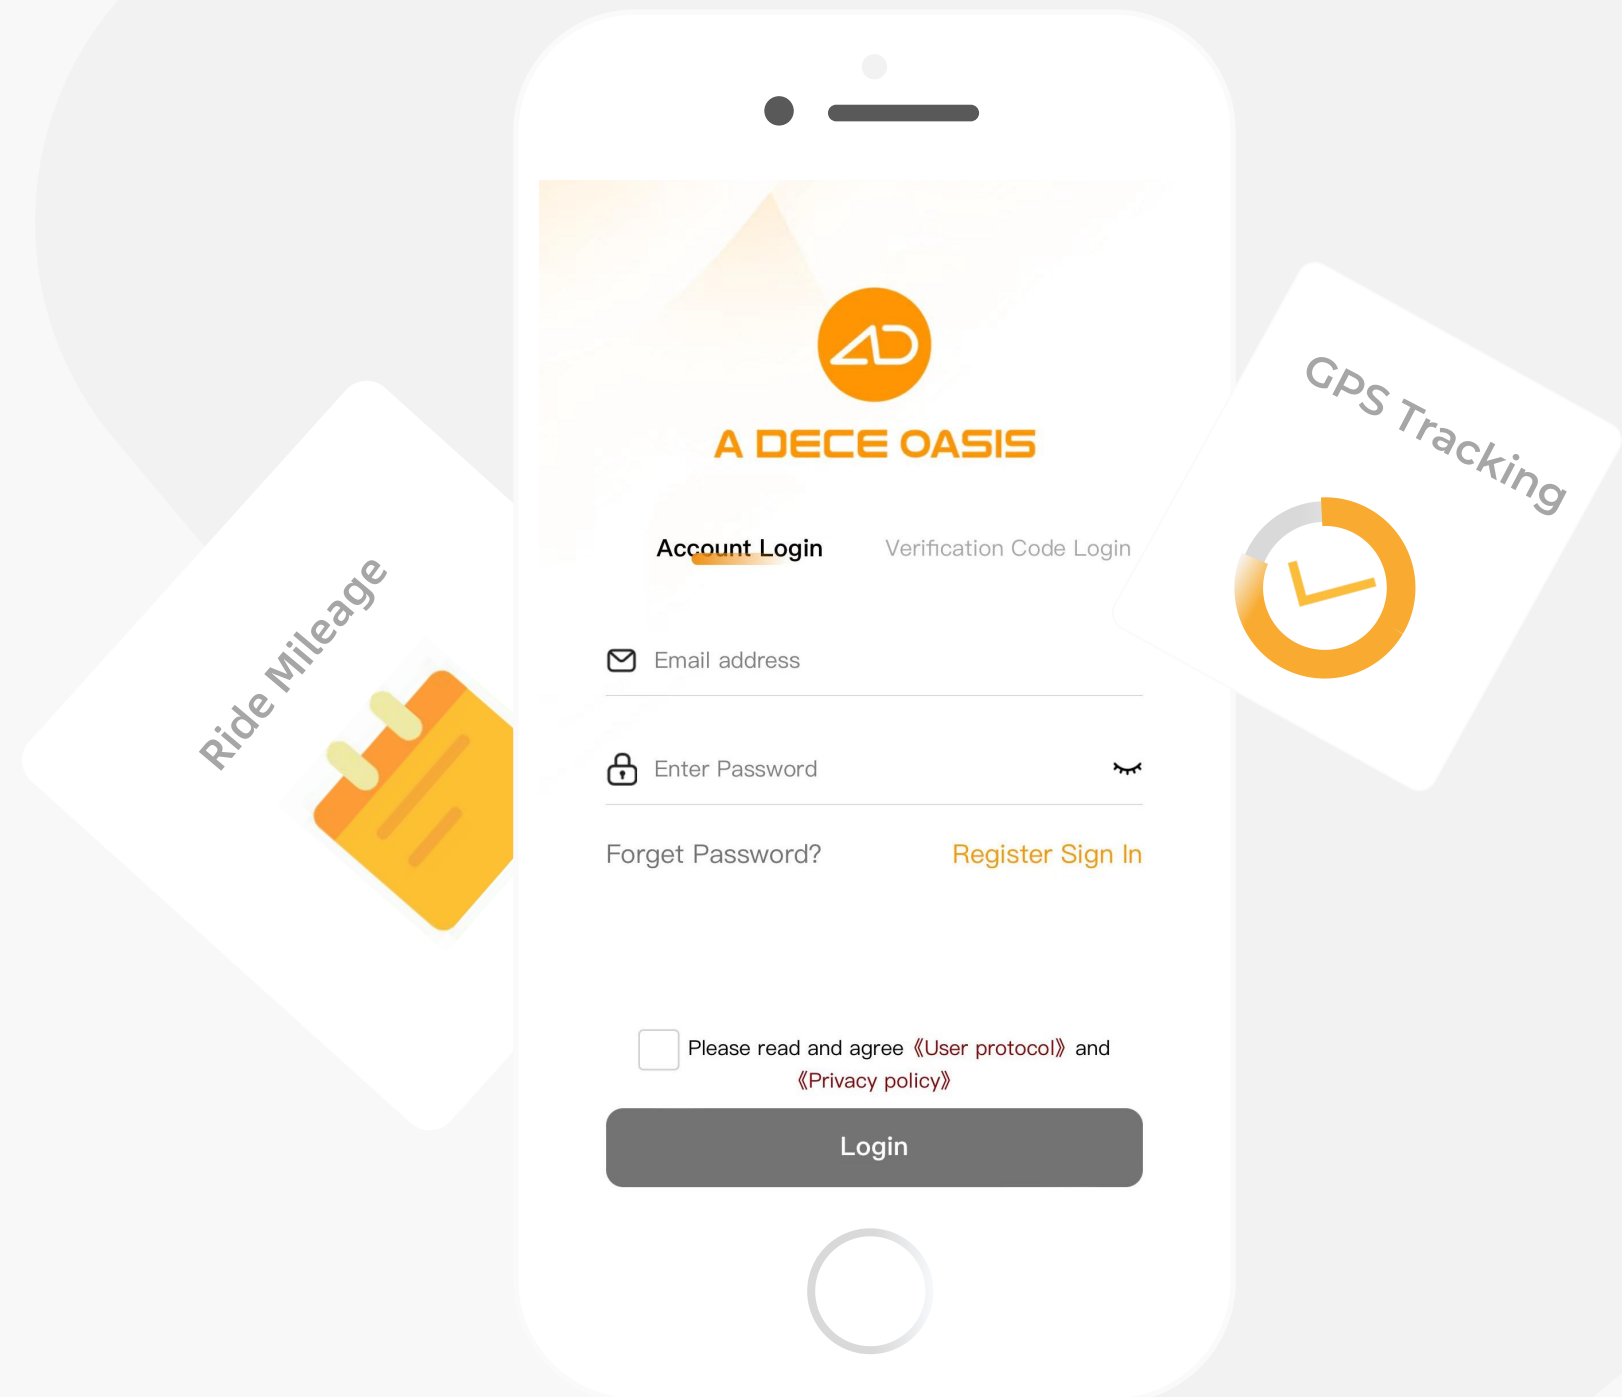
Ride Mileage

A DECE OASIS

Account Login

Verification Code Login

Email address

Enter Password

Forget Password?

Register Sign In

Please read and agree 《User protocol》 and 《Privacy policy》

Login

GPS Tracking